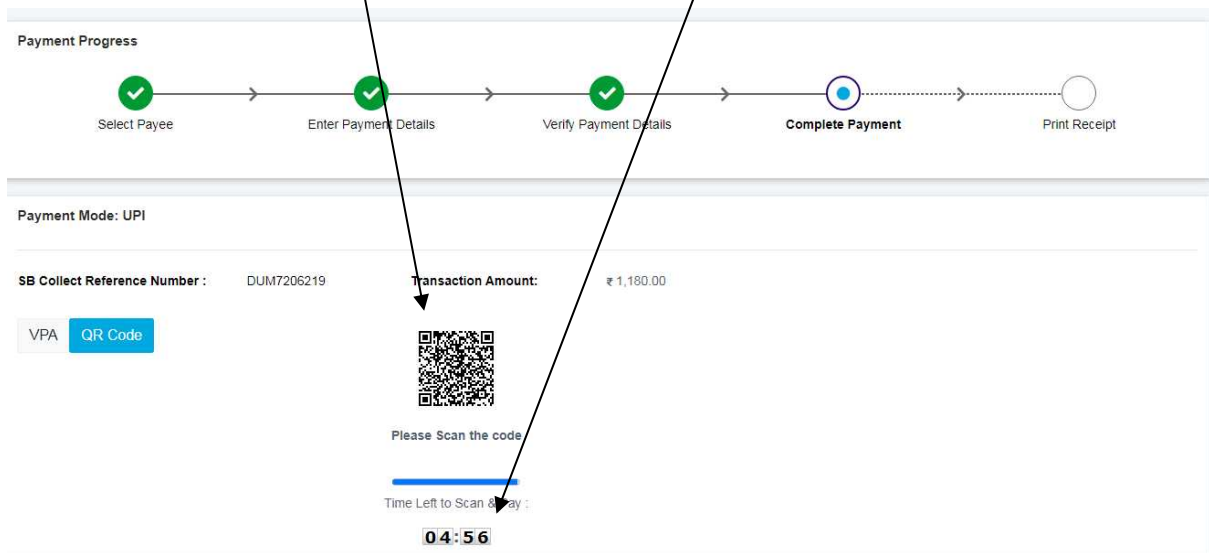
Payment Progress

Select Payee
Enter Payment Details
Verify Payment Details
Complete Payment
Print Receipt

Payment Mode: UPI

SB Collect Reference Number : DUM7206219 Transaction Amount: ₹ 1,180.00

VPA QR Code

Please Scan the code

Time Left to Scan & Pay :

04:56